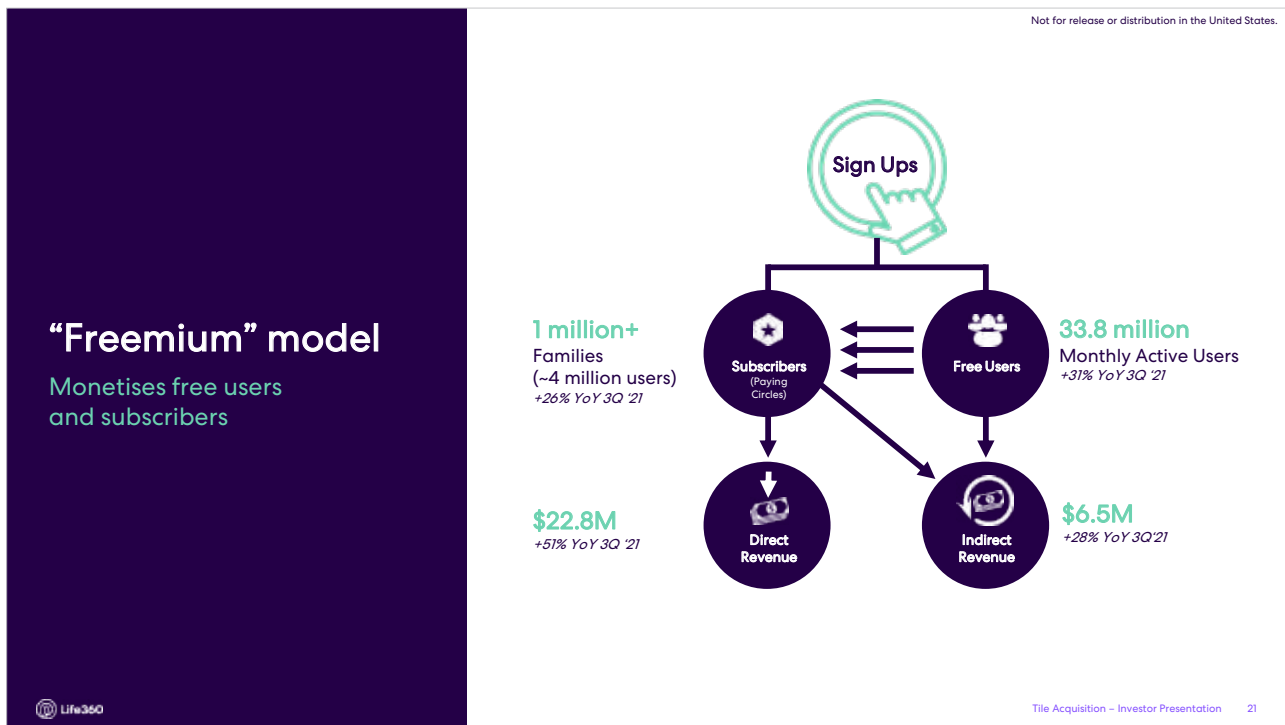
Not for release or distribution in the United States.

“Freemium” model

Monetises free users and subscribers

Sign Ups

1 million+
Families
(~4 million users)
+26% YoY 3Q '21

Subscribers
(Paying Circles)

Free Users

33.8 million
Monthly Active Users
+31% YoY 3Q '21

$22.8M
+51% YoY 3Q '21

Direct Revenue

Indirect Revenue

$6.5M
+28% YoY 3Q'21

Life360

Tile Acquisition – Investor Presentation 21